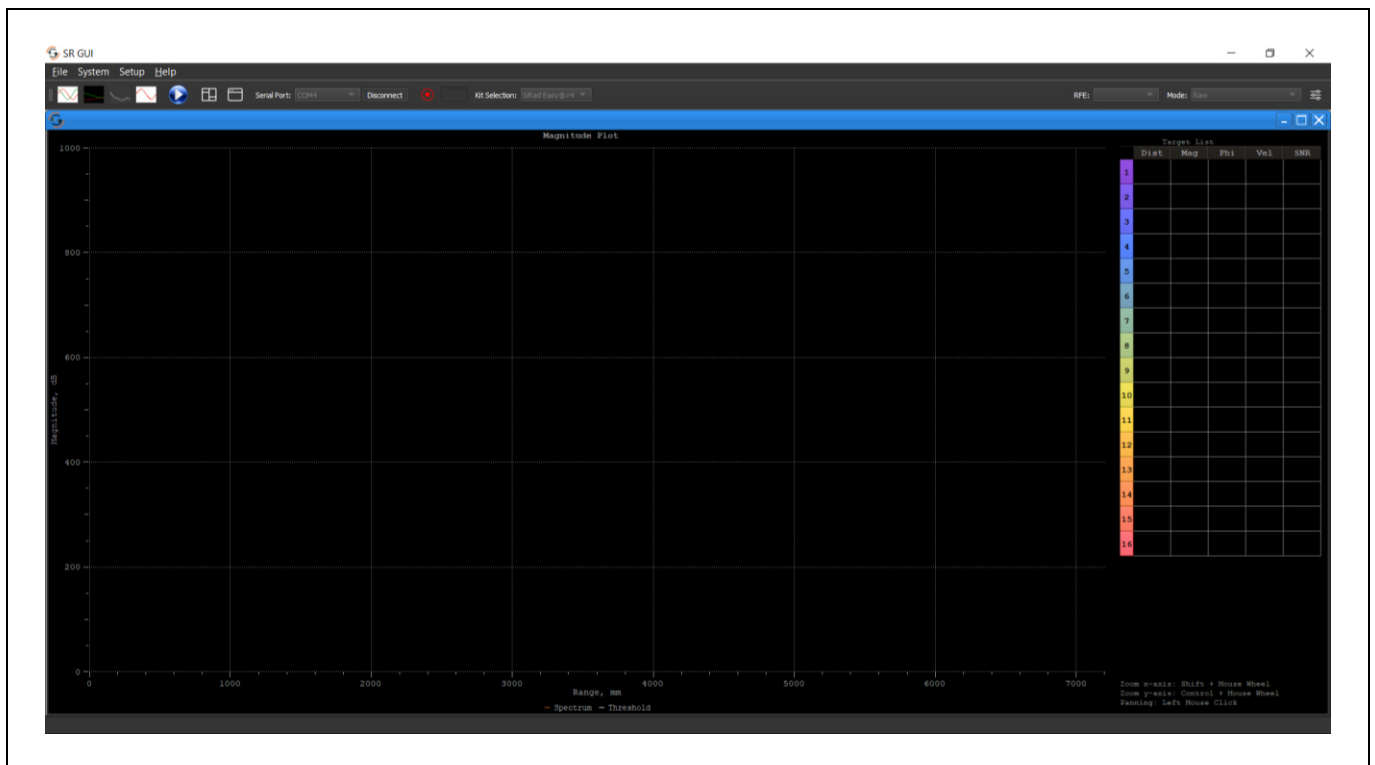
SR GUI

File System Setup Help

Serial Port: COM4 Disconnect Kit Selection: SiRad Easy® r4

RFE: Mode: Raw

Magnitude Plot

1000

800

600

400

200

0

Magnitude, dB

0 1000 2000 3000 4000 5000 6000 7000

Range, mm

— Spectrum — Threshold

Target List

| | Dist | Mag | Phi | Vel | SNR |
|---|---|---|---|---|---|
| 1 | | | | | |
| 2 | | | | | |
| 3 | | | | | |
| 4 | | | | | |
| 5 | | | | | |
| 6 | | | | | |
| 7 | | | | | |
| 8 | | | | | |
| 9 | | | | | |
| 10 | | | | | |
| 11 | | | | | |
| 12 | | | | | |
| 13 | | | | | |
| 14 | | | | | |
| 15 | | | | | |
| 16 | | | | | |

Zoom x-axis: Shift + Mouse Wheel
Zoom y-axis: Control + Mouse Wheel
Panning: Left Mouse Click